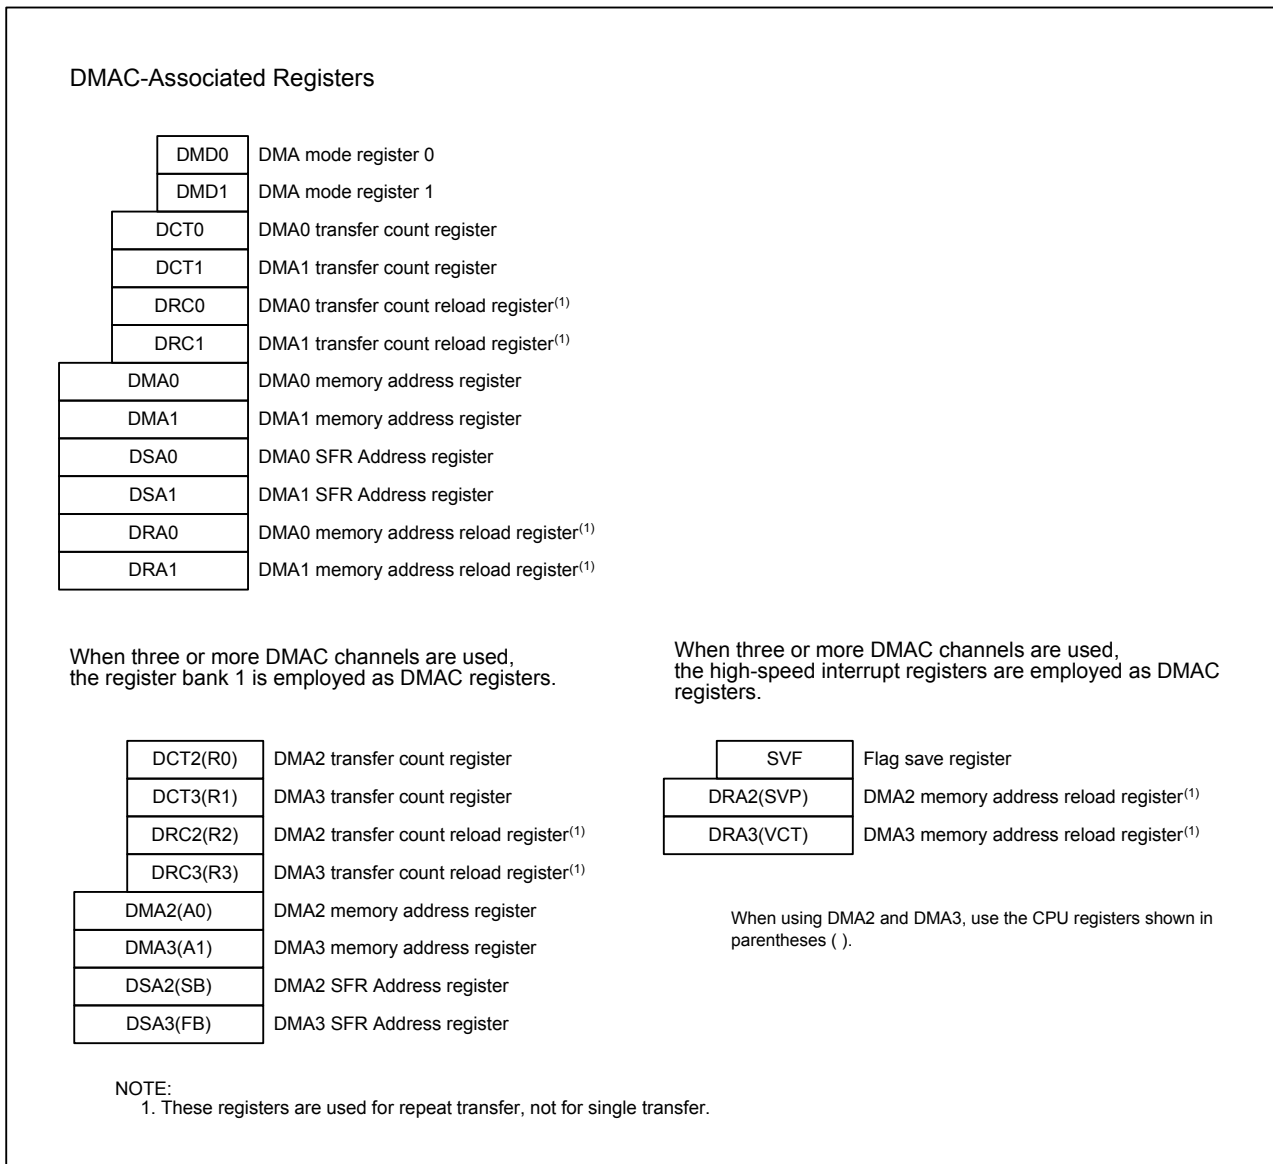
DMAC-Associated Registers

DMD0 DMA mode register 0
DMD1 DMA mode register 1
DCT0 DMA0 transfer count register
DCT1 DMA1 transfer count register
DRC0 DMA0 transfer count reload register$^{(1)}$
DRC1 DMA1 transfer count reload register$^{(1)}$
DMA0 DMA0 memory address register
DMA1 DMA1 memory address register
DSA0 DMA0 SFR Address register
DSA1 DMA1 SFR Address register
DRA0 DMA0 memory address reload register$^{(1)}$
DRA1 DMA1 memory address reload register$^{(1)}$

When three or more DMAC channels are used, the register bank 1 is employed as DMAC registers.

DCT2(R0) DMA2 transfer count register
DCT3(R1) DMA3 transfer count register
DRC2(R2) DMA2 transfer count reload register$^{(1)}$
DRC3(R3) DMA3 transfer count reload register$^{(1)}$
DMA2(A0) DMA2 memory address register
DMA3(A1) DMA3 memory address register
DSA2(SB) DMA2 SFR Address register
DSA3(FB) DMA3 SFR Address register

When three or more DMAC channels are used, the high-speed interrupt registers are employed as DMAC registers.

SVF Flag save register
DRA2(SVP) DMA2 memory address reload register$^{(1)}$
DRA3(VCT) DMA3 memory address reload register$^{(1)}$

When using DMA2 and DMA3, use the CPU registers shown in parentheses ( ).

NOTE:
1. These registers are used for repeat transfer, not for single transfer.